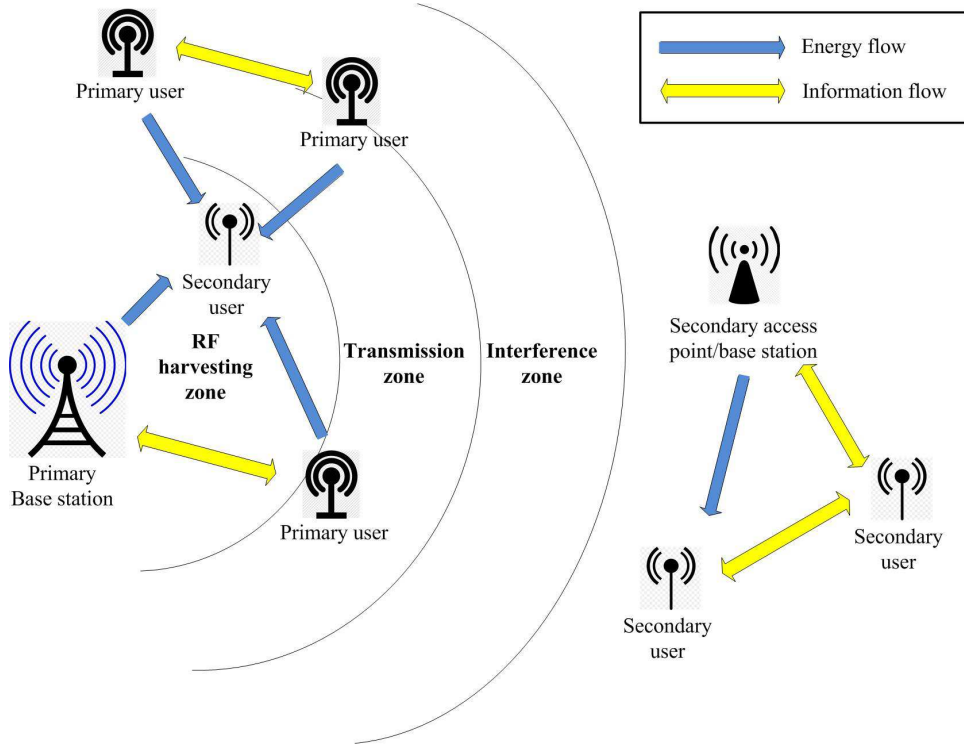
Energy flow
Information flow

Primary user

Primary user

Secondary user

RF harvesting zone

Transmission zone

Interference zone

Secondary access point/base station

Primary Base station

Primary user

Secondary user

Secondary user